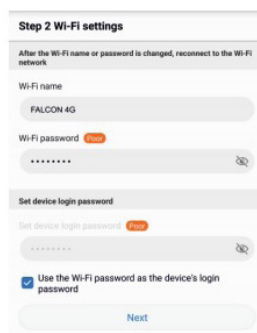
Step 2 Wi-Fi settings

After the Wi-Fi name or password is changed, reconnect to the Wi-Fi network

Wi-Fi name

FALCON 4G

Wi-Fi password Poor

•••••••••

Set device login password

Set device login password Poor

•••••••••

Use the Wi-Fi password as the device's login password

Next